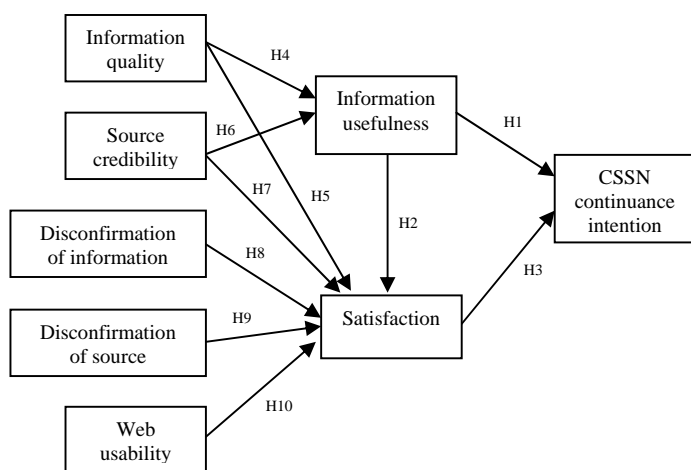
Information quality

H4

Information usefulness

H1

Source credibility

H6

CSSN continuance intention

H7

H5

H2

Disconfirmation of information

H8

H3

Disconfirmation of source

H9

Satisfaction

H10

Web usability